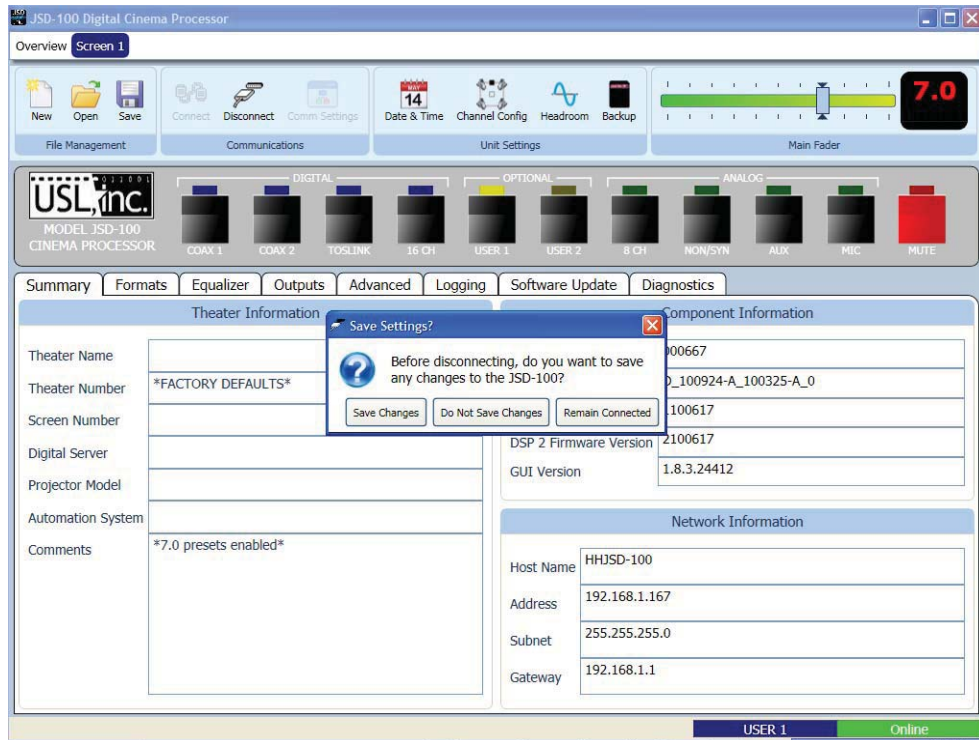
JSD-100 Digital Cinema Processor

Overview Screen 1

New Open Save
File Management

Connect Disconnect Comm Settings
Communications

MAY 14
Date & Time Channel Config Headroom Backup
Unit Settings

7.0
Main Fader

USL, inc.
MODEL JSD-100
CINEMA PROCESSOR

DIGITAL
COAX 1 COAX 2 TOSLINK 16 CH
OPTIONAL
USER 1 USER 2
ANALOG
8 CH NON/SYN AUX MIC
MUTE

Summary Formats Equalizer Outputs Advanced Logging Software Update Diagnostics

Theater Information

Theater Name
Theater Number *FACTORY DEFAULTS*
Screen Number
Digital Server
Projector Model
Automation System
Comments *7.0 presets enabled*

Save Settings?
Before disconnecting, do you want to save any changes to the JSD-100?
Save Changes Do Not Save Changes Remain Connected

Component Information
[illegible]00667
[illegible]_100924-A_100325-A_0
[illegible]100617
DSP 2 Firmware Version 2100617
GUI Version 1.8.3.24412

Network Information
Host Name HHJSD-100
Address 192.168.1.167
Subnet 255.255.255.0
Gateway 192.168.1.1

USER 1 Online